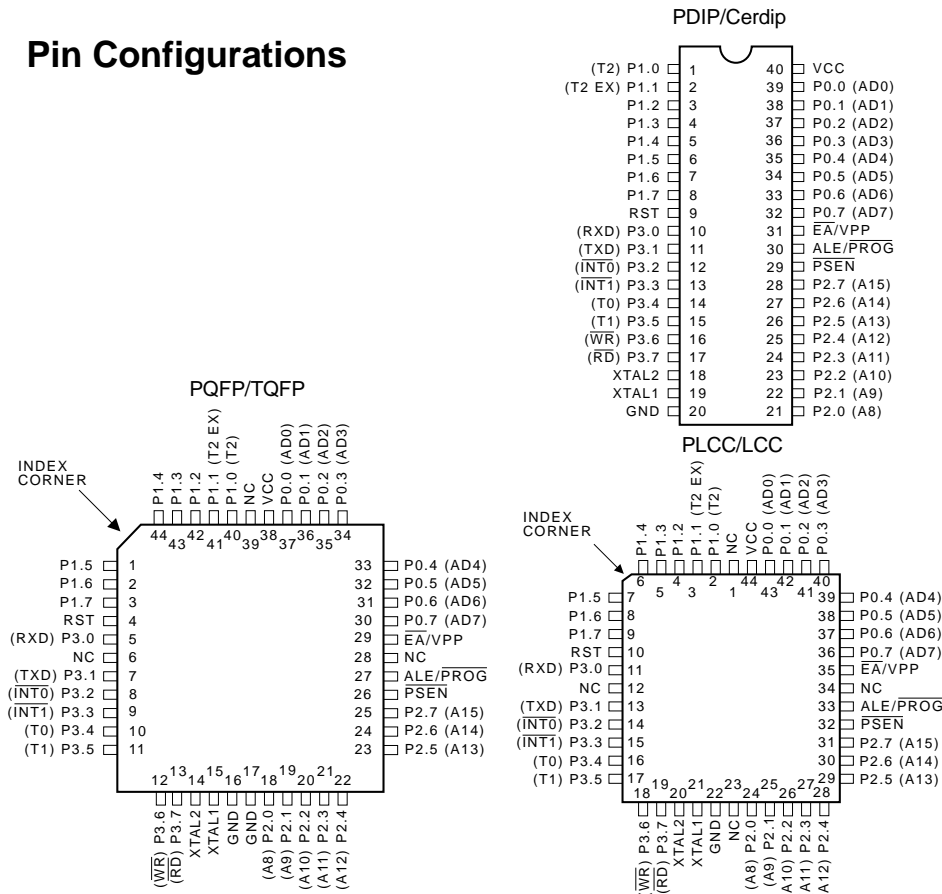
Pin Configurations

PDIP/Cerdip

| | | | |
|---|---|---|---|
| (T2) P1.0 | 1 | 40 | VCC |
| (T2 EX) P1.1 | 2 | 39 | P0.0 (AD0) |
| P1.2 | 3 | 38 | P0.1 (AD1) |
| P1.3 | 4 | 37 | P0.2 (AD2) |
| P1.4 | 5 | 36 | P0.3 (AD3) |
| P1.5 | 6 | 35 | P0.4 (AD4) |
| P1.6 | 7 | 34 | P0.5 (AD5) |
| P1.7 | 8 | 33 | P0.6 (AD6) |
| RST | 9 | 32 | P0.7 (AD7) |
| (RXD) P3.0 | 10 | 31 | $\overline{EA}$/VPP |
| (TXD) P3.1 | 11 | 30 | ALE/$\overline{PROG}$ |
| ($\overline{INT0}$) P3.2 | 12 | 29 | $\overline{PSEN}$ |
| ($\overline{INT1}$) P3.3 | 13 | 28 | P2.7 (A15) |
| (T0) P3.4 | 14 | 27 | P2.6 (A14) |
| (T1) P3.5 | 15 | 26 | P2.5 (A13) |
| ($\overline{WR}$) P3.6 | 16 | 25 | P2.4 (A12) |
| ($\overline{RD}$) P3.7 | 17 | 24 | P2.3 (A11) |
| XTAL2 | 18 | 23 | P2.2 (A10) |
| XTAL1 | 19 | 22 | P2.1 (A9) |
| GND | 20 | 21 | P2.0 (A8) |

PQFP/TQFP

INDEX CORNER

44 P1.4, 43 P1.3, 42 P1.2, 41 P1.1 (T2 EX), 40 P1.0 (T2), 39 NC, 38 VCC, 37 P0.0 (AD0), 36 P0.1 (AD1), 35 P0.2 (AD2), 34 P0.3 (AD3)

| | | | |
|---|---|---|---|
| P1.5 | 1 | 33 | P0.4 (AD4) |
| P1.6 | 2 | 32 | P0.5 (AD5) |
| P1.7 | 3 | 31 | P0.6 (AD6) |
| RST | 4 | 30 | P0.7 (AD7) |
| (RXD) P3.0 | 5 | 29 | $\overline{EA}$/VPP |
| NC | 6 | 28 | NC |
| (TXD) P3.1 | 7 | 27 | ALE/$\overline{PROG}$ |
| ($\overline{INT0}$) P3.2 | 8 | 26 | $\overline{PSEN}$ |
| ($\overline{INT1}$) P3.3 | 9 | 25 | P2.7 (A15) |
| (T0) P3.4 | 10 | 24 | P2.6 (A14) |
| (T1) P3.5 | 11 | 23 | P2.5 (A13) |

12 ($\overline{WR}$) P3.6, 13 ($\overline{RD}$) P3.7, 14 XTAL2, 15 XTAL1, 16 GND, 17 GND, 18 (A8) P2.0, 19 (A9) P2.1, 20 (A10) P2.2, 21 (A11) P2.3, 22 (A12) P2.4

PLCC/LCC

INDEX CORNER

6 P1.4, 5 P1.3, 4 P1.2, 3 P1.1 (T2 EX), 2 P1.0 (T2), 1 NC, 44 VCC, 43 P0.0 (AD0), 42 P0.1 (AD1), 41 P0.2 (AD2), 40 P0.3 (AD3)

| | | | |
|---|---|---|---|
| P1.5 | 7 | 39 | P0.4 (AD4) |
| P1.6 | 8 | 38 | P0.5 (AD5) |
| P1.7 | 9 | 37 | P0.6 (AD6) |
| RST | 10 | 36 | P0.7 (AD7) |
| (RXD) P3.0 | 11 | 35 | $\overline{EA}$/VPP |
| NC | 12 | 34 | NC |
| (TXD) P3.1 | 13 | 33 | ALE/$\overline{PROG}$ |
| ($\overline{INT0}$) P3.2 | 14 | 32 | $\overline{PSEN}$ |
| ($\overline{INT1}$) P3.3 | 15 | 31 | P2.7 (A15) |
| (T0) P3.4 | 16 | 30 | P2.6 (A14) |
| (T1) P3.5 | 17 | 29 | P2.5 (A13) |

18 ($\overline{WR}$) P3.6, 19 ($\overline{RD}$) P3.7, 20 XTAL2, 21 XTAL1, 22 GND, 23 NC, 24 (A8) P2.0, 25 (A9) P2.1, 26 (A10) P2.2, 27 (A11) P2.3, 28 (A12) P2.4